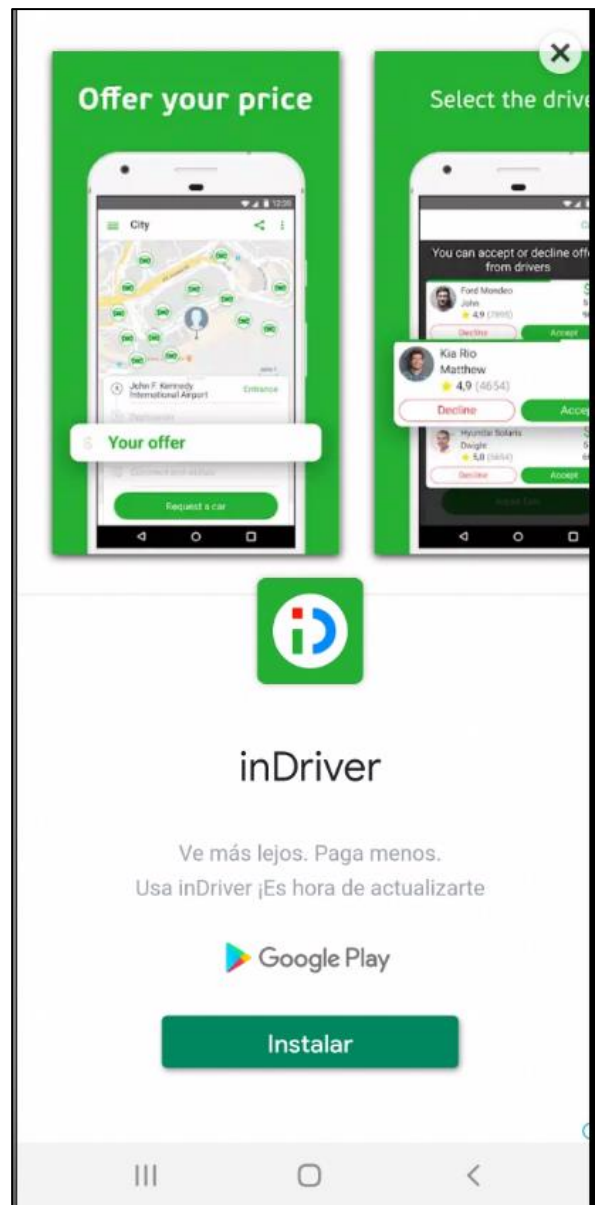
Offer your price

City

John F. Kennedy International Airport

Entrance

Your offer

Request a car

Select the drive

You can accept or decline off from drivers

Ford Mondeo
John
4,9 (7895)

Decline

Accept

Kia Rio
Matthew
4,9 (4654)

Decline

Acce

Hyundai Solaris
Dwight
5,0 (5654)

Decline

Accept

inDriver

Ve más lejos. Paga menos.
Usa inDriver ¡Es hora de actualizarte

Google Play

Instalar